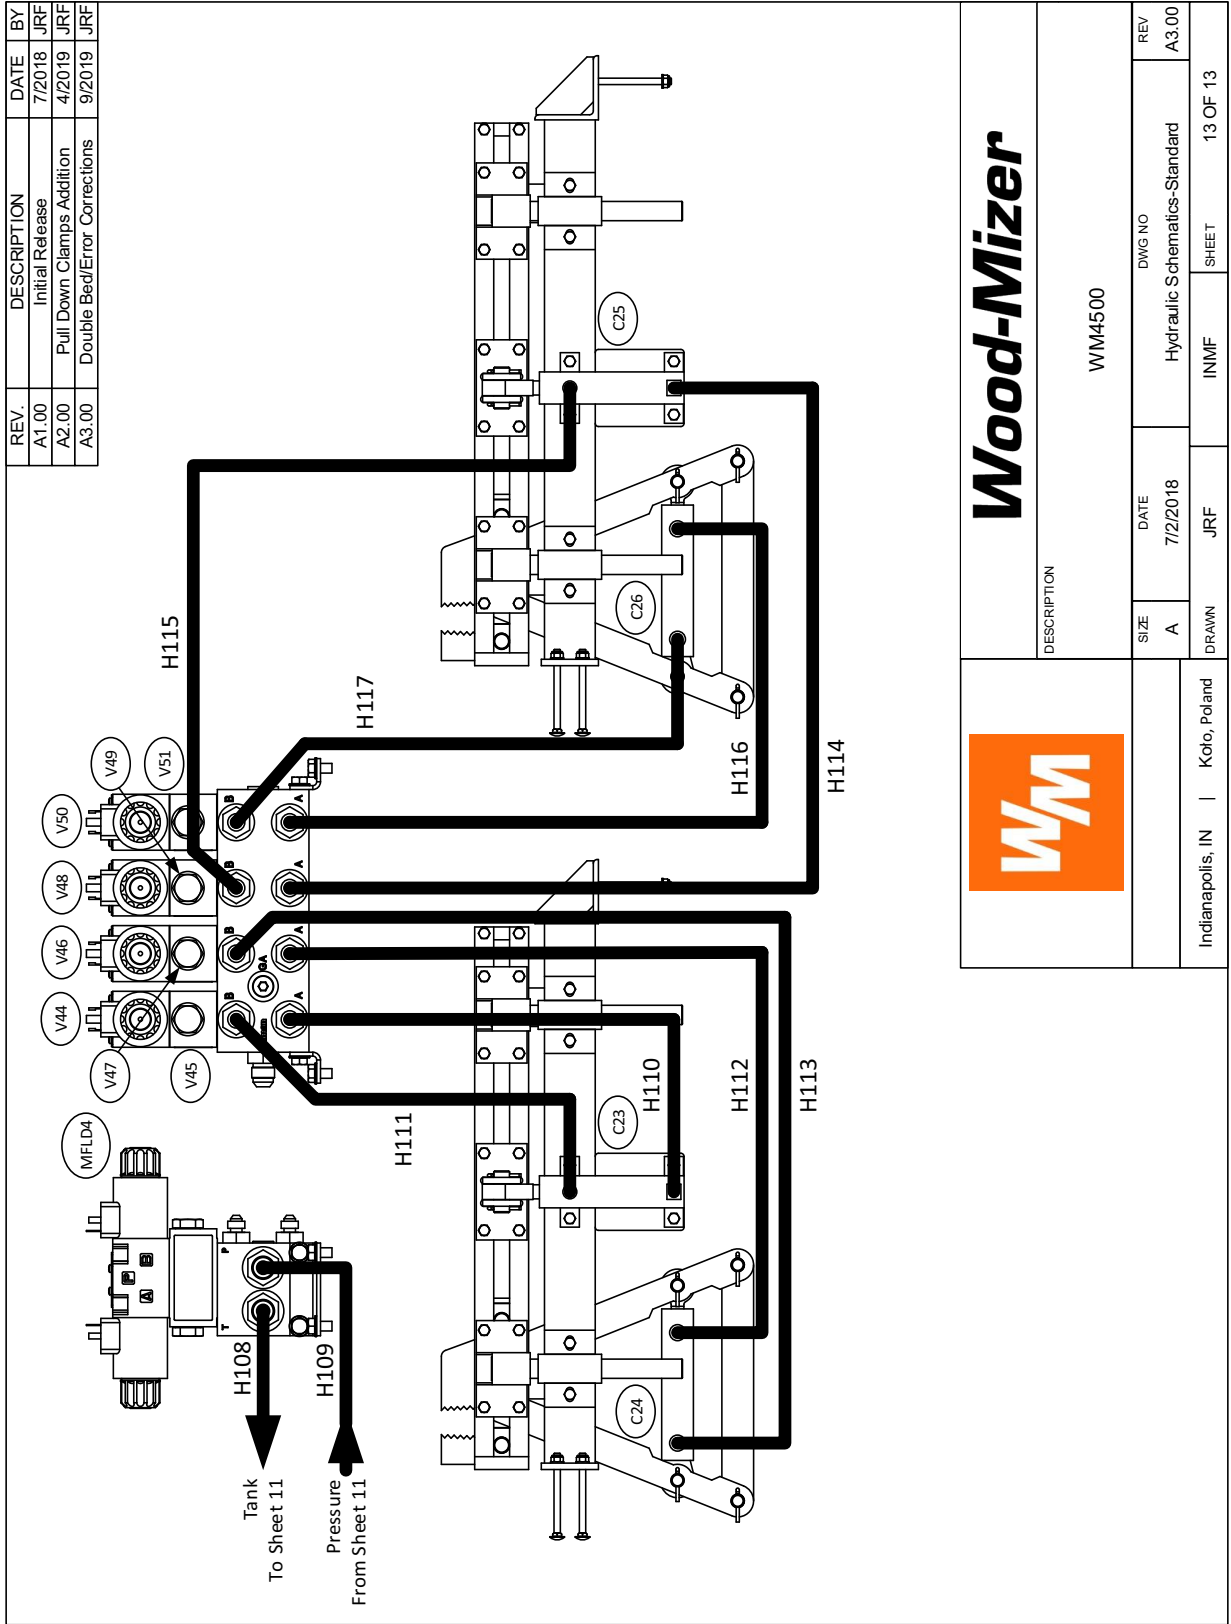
| REV. | DESCRIPTION | DATE | BY |
|---|---|---|---|
| A1.00 | Initial Release | 7/2018 | JRF |
| A2.00 | Pull Down Clamps Addition | 4/2019 | JRF |
| A3.00 | Double Bed/Error Corrections | 9/2019 | JRF |

C25

C26

H115

H117

H116

H114

V49

V51

V50

V48

V46

V44

V47

V45

C23

H110

H112

H113

H111

MFLD4

C24

H108

H109

Tank
To Sheet 11

Pressure
From Sheet 11

Wood-Mizer

WM

DESCRIPTION

WM4500

SIZE
A

DATE
7/2/2018

DWG NO
Hydraulic Schematics-Standard

REV
A3.00

DRAWN
JRF

INMF

SHEET
13 OF 13

Indianapolis, IN | Kolo, Poland